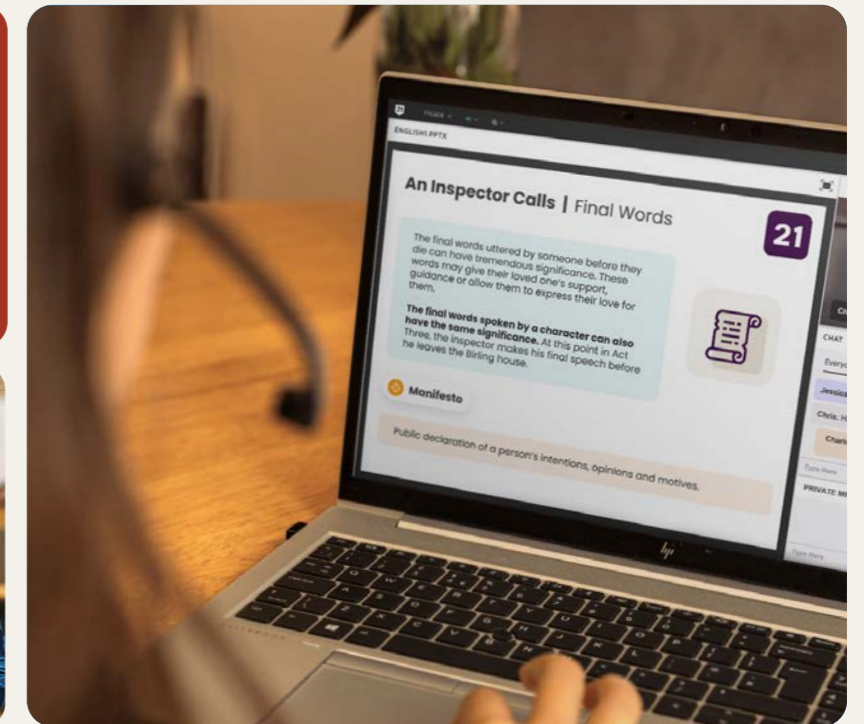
ENGLISH.PPTX

An Inspector Calls | Final Words

21

The final words uttered by someone before they die can have tremendous significance. These words may give their loved one's support, guidance or allow them to express their love for them.

**The final words spoken by a character can also have the same significance.** At this point in Act Three, the inspector makes his final speech before he leaves the Birling house.

Manifesto

Public declaration of a person's intentions, opinions and motives.

CHAT

Jessic

Chris: H

Charl

Type Here

PRIVATE ME

Type Here